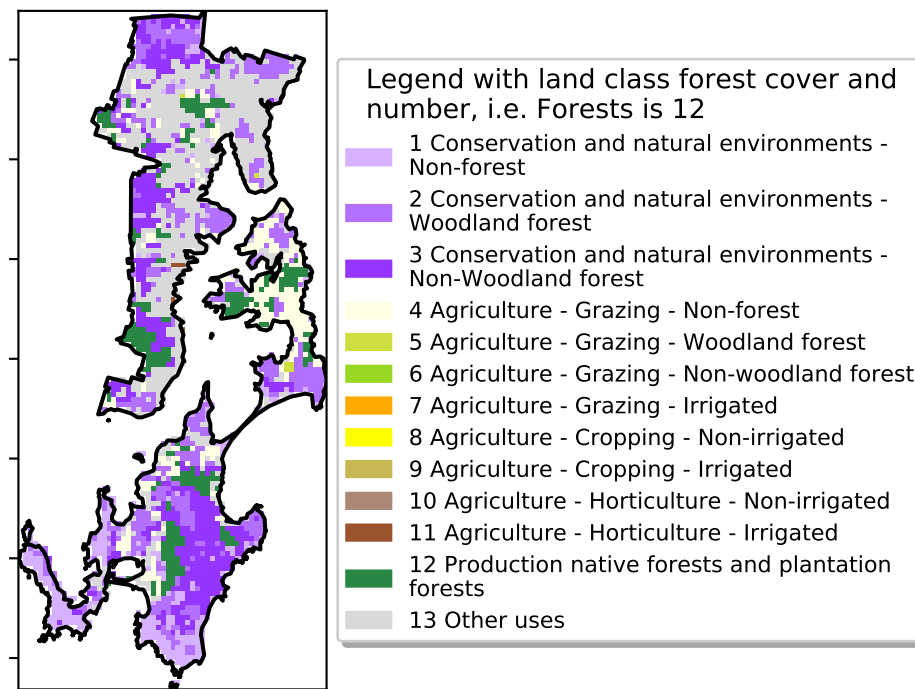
Legend with land class forest cover and number, i.e. Forests is 12

1 Conservation and natural environments - Non-forest
2 Conservation and natural environments - Woodland forest
3 Conservation and natural environments - Non-Woodland forest
4 Agriculture - Grazing - Non-forest
5 Agriculture - Grazing - Woodland forest
6 Agriculture - Grazing - Non-woodland forest
7 Agriculture - Grazing - Irrigated
8 Agriculture - Cropping - Non-irrigated
9 Agriculture - Cropping - Irrigated
10 Agriculture - Horticulture - Non-irrigated
11 Agriculture - Horticulture - Irrigated
12 Production native forests and plantation forests
13 Other uses